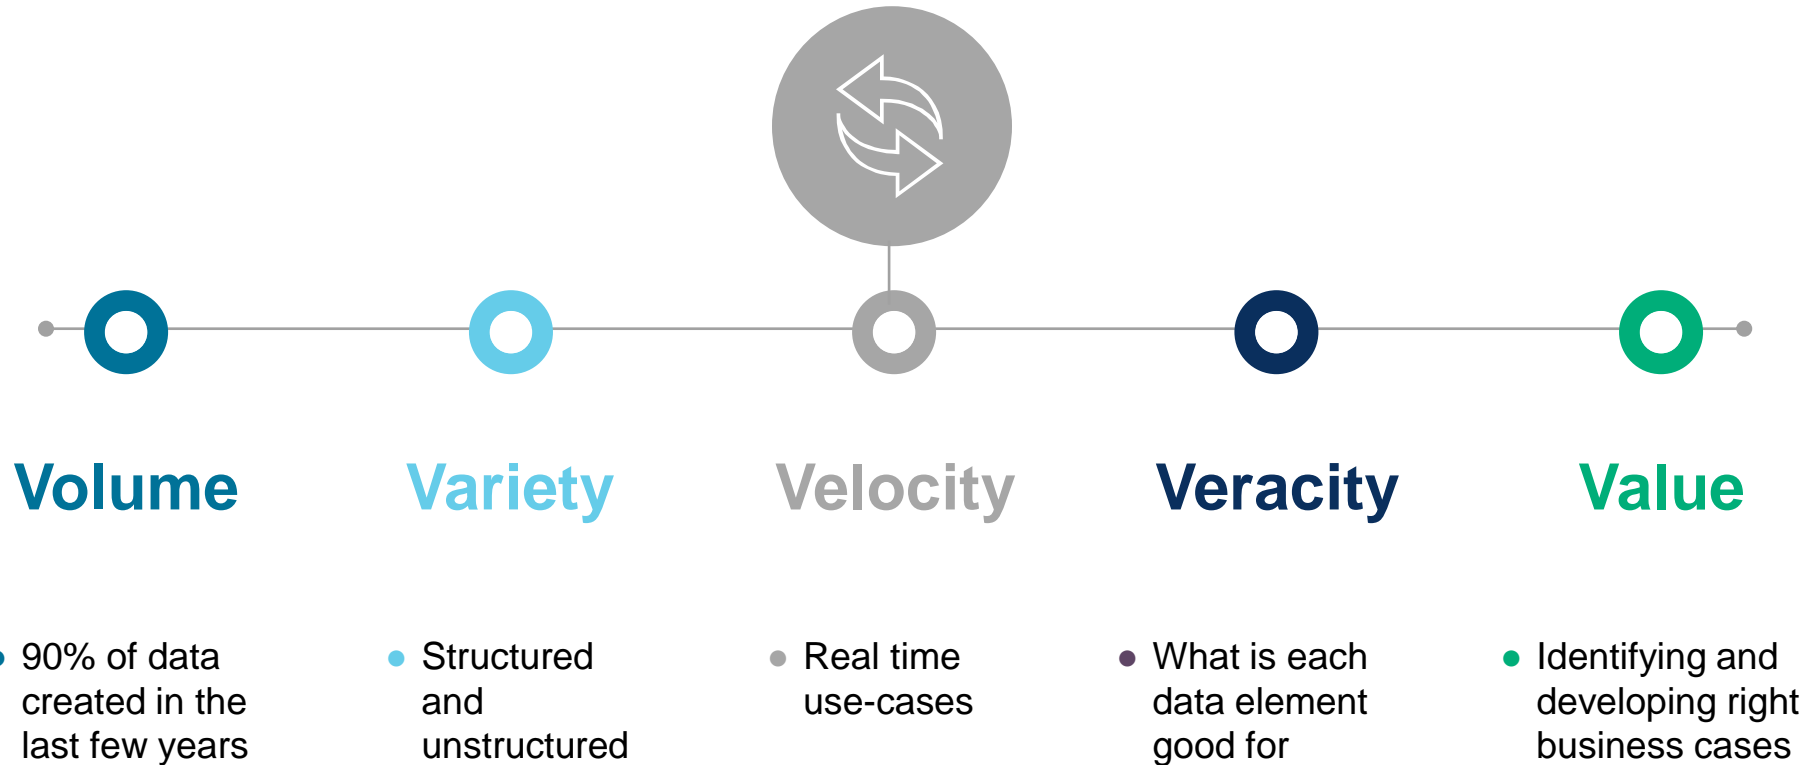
Volume

Variety

Velocity

Veracity

Value

- 90% of data created in the last few years

- Structured and unstructured

- Real time use-cases

- What is each data element good for

- Identifying and developing right business cases